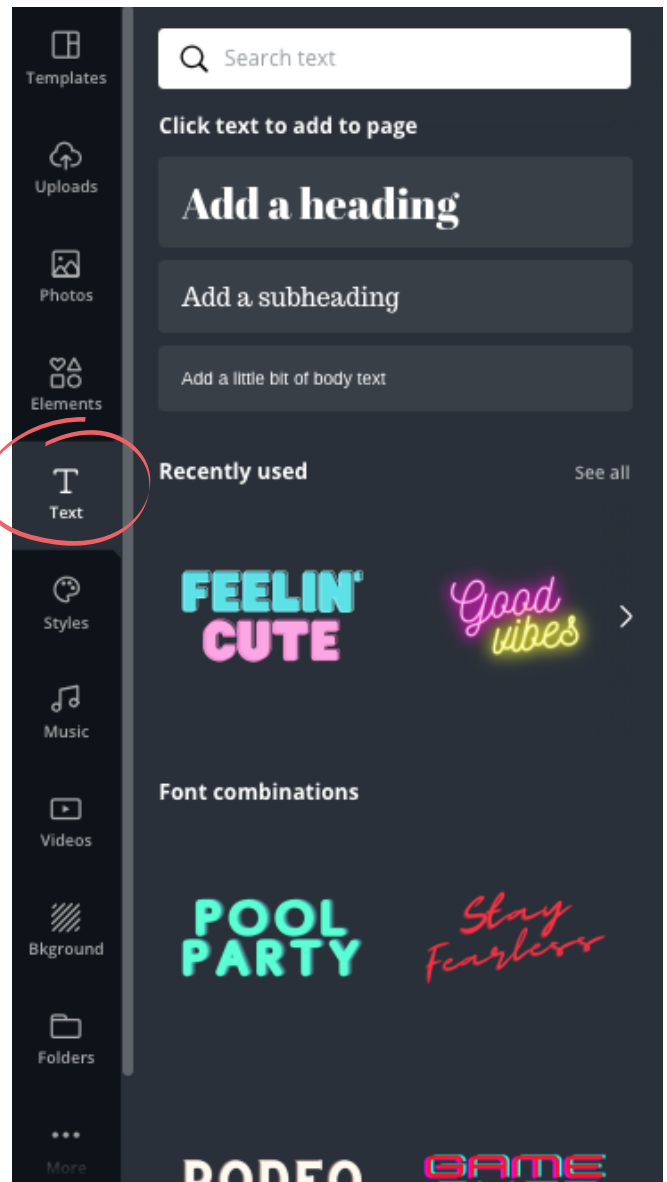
Templates

Uploads

Photos

Elements

Text

Styles

Music

Videos

Bkground

Folders

More

Search text

Click text to add to page

Add a heading

Add a subheading

Add a little bit of body text

Recently used

See all

FEELIN' CUTE

Good vibes

Font combinations

POOL PARTY

Stay Fearless

RODEO

GAME